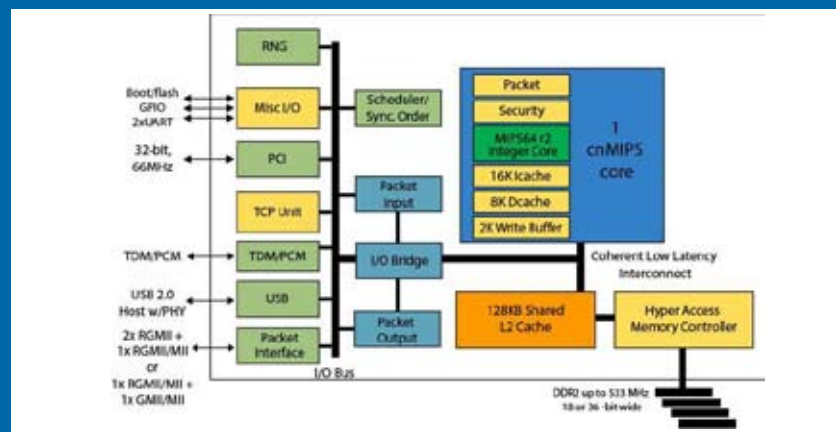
RNG

Boot/flash
GPIO
2xUART

Misc I/O

Scheduler/
Sync. Order

32-bit,
66MHz

PCI

TCP Unit

Packet
Input

TDM/PCM

TDM/PCM

I/O Bridge

USB 2.0
Host w/PHY

USB

2x RGMII +
1x RGMII/MII
or
1x RGMII/MII +
1x GMII/MII

Packet
Interface

Packet
Output

I/O Bus

Packet
Security
MIPS64 r2
Integer Core
16K Icache
8K Dcache
2K Write Buffer

1
cnMIPS
core

Coherent Low Latency
Interconnect

128KB Shared
L2 Cache

Hyper Access
Memory Controller

DDR2 up to 533 MHz
18 or 36 -bit wide